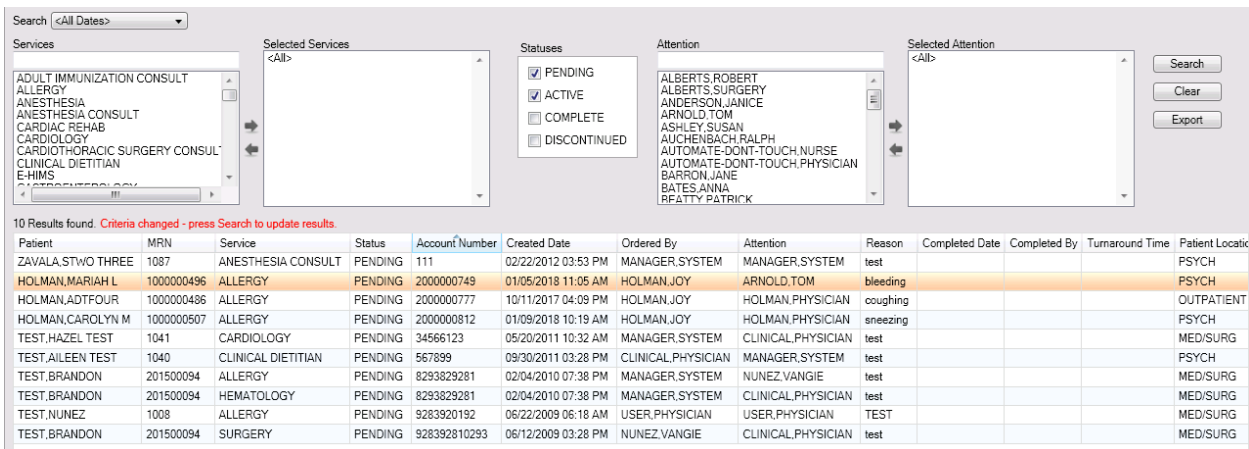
Search <All Dates>

Services

ADULT IMMUNIZATION CONSULT
ALLERGY
ANESTHESIA
ANESTHESIA CONSULT
CARDIAC REHAB
CARDIOLOGY
CARDIOTHORACIC SURGERY CONSULT
CLINICAL DIETITIAN
E-HIMS
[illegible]

Selected Services
<All>

Statuses
PENDING
ACTIVE
COMPLETE
DISCONTINUED

Attention

ALBERTS,ROBERT
ALBERTS,SURGERY
ANDERSON,JANICE
ARNOLD,TOM
ASHLEY,SUSAN
AUCHENBACH,RALPH
AUTOMATE-DONT-TOUCH,NURSE
AUTOMATE-DONT-TOUCH,PHYSICIAN
BARRON,JANE
BATES,ANNA
BEATTY,PATRICK

Selected Attention
<All>

Search
Clear
Export

10 Results found. Criteria changed - press Search to update results.

| Patient | MRN | Service | Status | Account Number | Created Date | Ordered By | Attention | Reason | Completed Date | Completed By | Turnaround Time | Patient Locatio |
|---|---|---|---|---|---|---|---|---|---|---|---|---|
| ZAVALA,STWO THREE | 1087 | ANESTHESIA CONSULT | PENDING | 111 | 02/22/2012 03:53 PM | MANAGER,SYSTEM | MANAGER,SYSTEM | test | | | | PSYCH |
| HOLMAN,MARIAH L | 1000000496 | ALLERGY | PENDING | 2000000749 | 01/05/2018 11:05 AM | HOLMAN,JOY | ARNOLD,TOM | bleeding | | | | PSYCH |
| HOLMAN,ADTFOUR | 1000000486 | ALLERGY | PENDING | 2000000777 | 10/11/2017 04:09 PM | HOLMAN,JOY | HOLMAN,PHYSICIAN | coughing | | | | OUTPATIENT |
| HOLMAN,CAROLYN M | 1000000507 | ALLERGY | PENDING | 2000000812 | 01/09/2018 10:19 AM | HOLMAN,JOY | HOLMAN,PHYSICIAN | sneezing | | | | PSYCH |
| TEST,HAZEL TEST | 1041 | CARDIOLOGY | PENDING | 34566123 | 05/20/2011 10:32 AM | MANAGER,SYSTEM | CLINICAL,PHYSICIAN | test | | | | MED/SURG |
| TEST,AILEEN TEST | 1040 | CLINICAL DIETITIAN | PENDING | 567899 | 09/30/2011 03:28 PM | CLINICAL,PHYSICIAN | MANAGER,SYSTEM | test | | | | PSYCH |
| TEST,BRANDON | 201500094 | ALLERGY | PENDING | 8293829281 | 02/04/2010 07:38 PM | MANAGER,SYSTEM | NUNEZ,VANGIE | test | | | | MED/SURG |
| TEST,BRANDON | 201500094 | HEMATOLOGY | PENDING | 8293829281 | 02/04/2010 07:38 PM | MANAGER,SYSTEM | CLINICAL,PHYSICIAN | test | | | | MED/SURG |
| TEST,NUNEZ | 1008 | ALLERGY | PENDING | 9283920192 | 06/22/2009 06:18 AM | USER,PHYSICIAN | USER,PHYSICIAN | TEST | | | | MED/SURG |
| TEST,BRANDON | 201500094 | SURGERY | PENDING | 928392810293 | 06/12/2009 03:28 PM | NUNEZ,VANGIE | CLINICAL,PHYSICIAN | test | | | | MED/SURG |